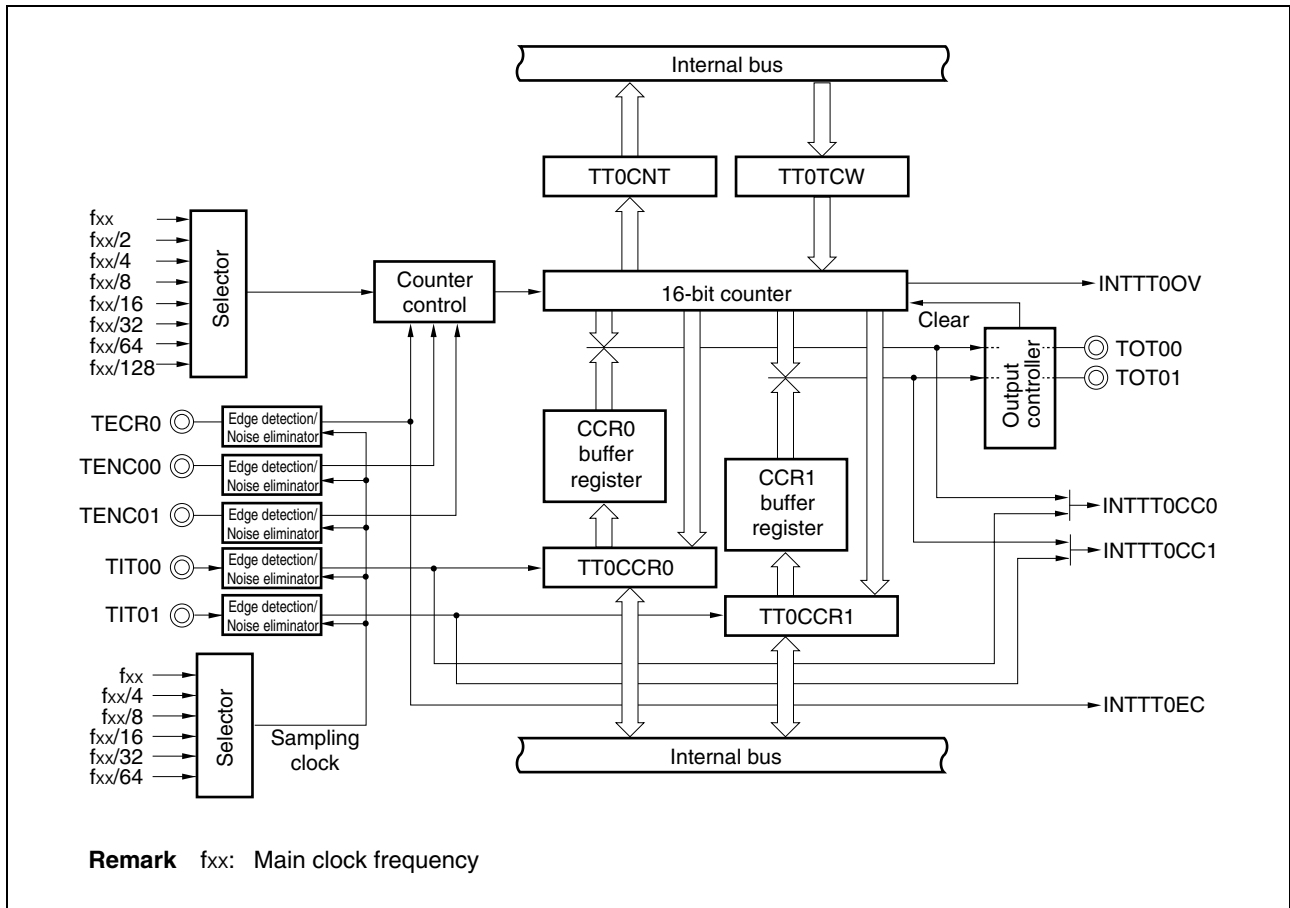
Internal bus

TT0CNT

TT0TCW

fxx
fxx/2
fxx/4
fxx/8
fxx/16
fxx/32
fxx/64
fxx/128

Selector

Counter control

16-bit counter

INTTT0OV

Clear

Output controller

TOT00

TOT01

TECR0

Edge detection/ Noise eliminator

TENC00

Edge detection/ Noise eliminator

TENC01

Edge detection/ Noise eliminator

TIT00

Edge detection/ Noise eliminator

TIT01

Edge detection/ Noise eliminator

CCR0 buffer register

CCR1 buffer register

INTTT0CC0

INTTT0CC1

TT0CCR0

TT0CCR1

fxx
fxx/4
fxx/8
fxx/16
fxx/32
fxx/64

Selector

Sampling clock

INTTT0EC

Internal bus

**Remark** fxx: Main clock frequency